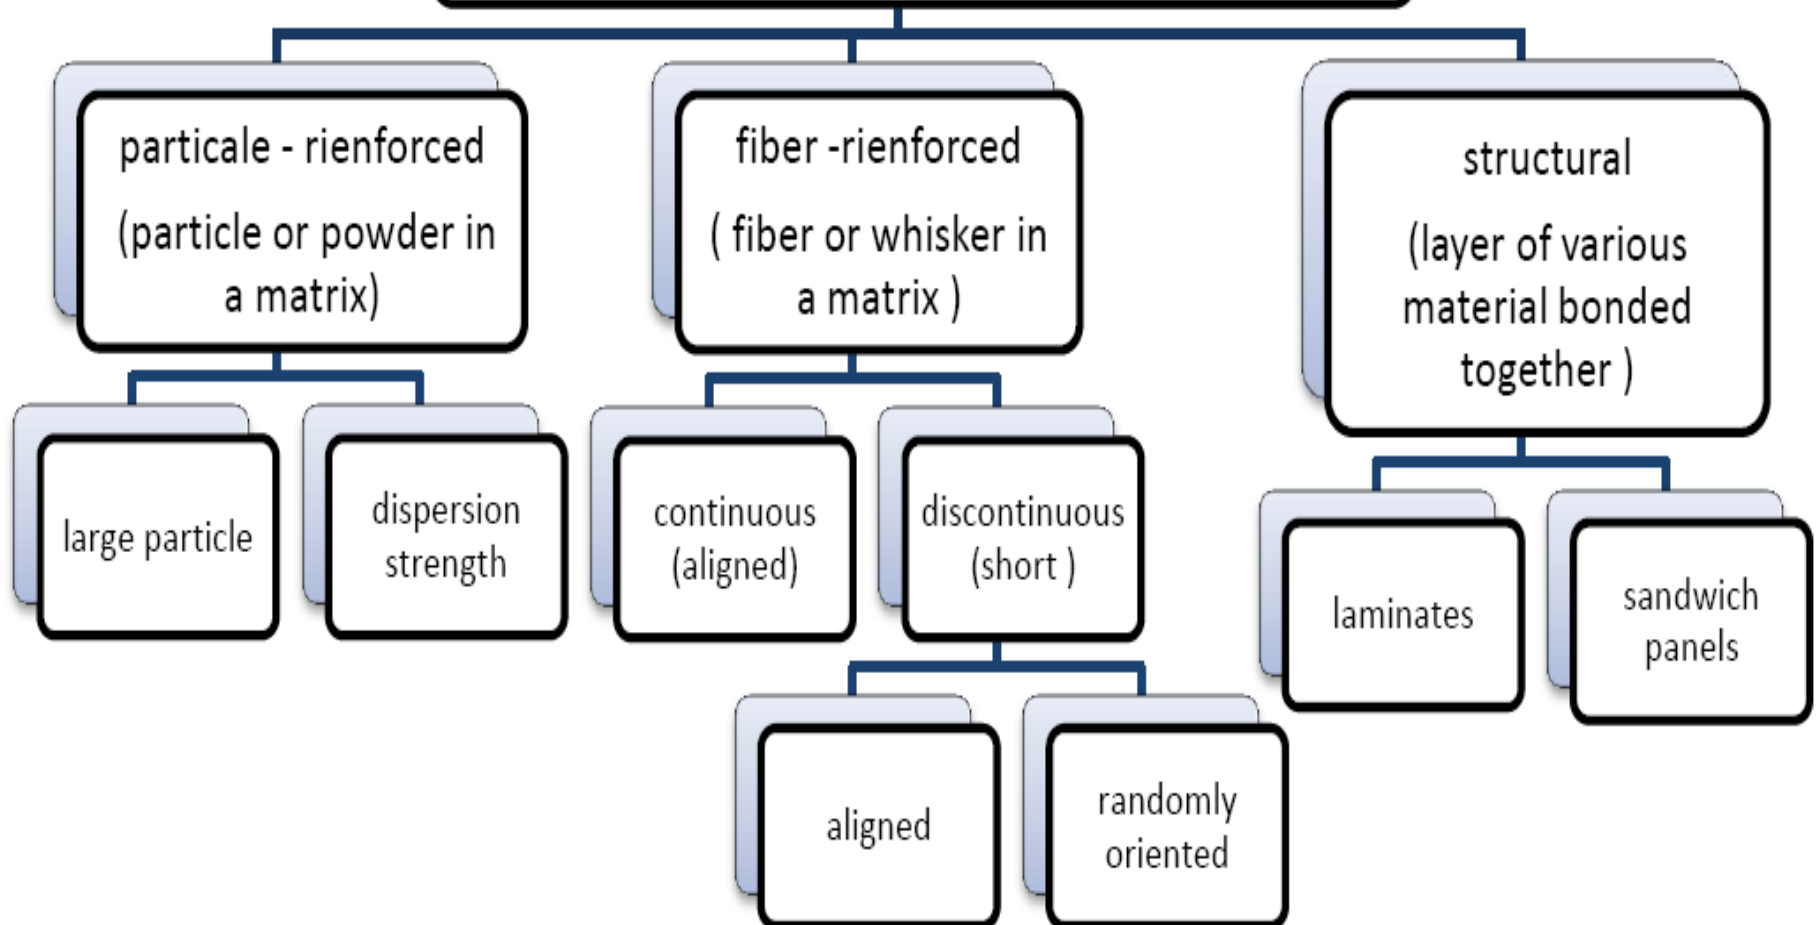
particale - rienforced

(particle or powder in a matrix)

large particle

dispersion strength

fiber -rienforced

( fiber or whisker in a matrix )

continuous (aligned)

discontinuous (short )

aligned

randomly oriented

structural

(layer of various material bonded together )

laminates

sandwich panels